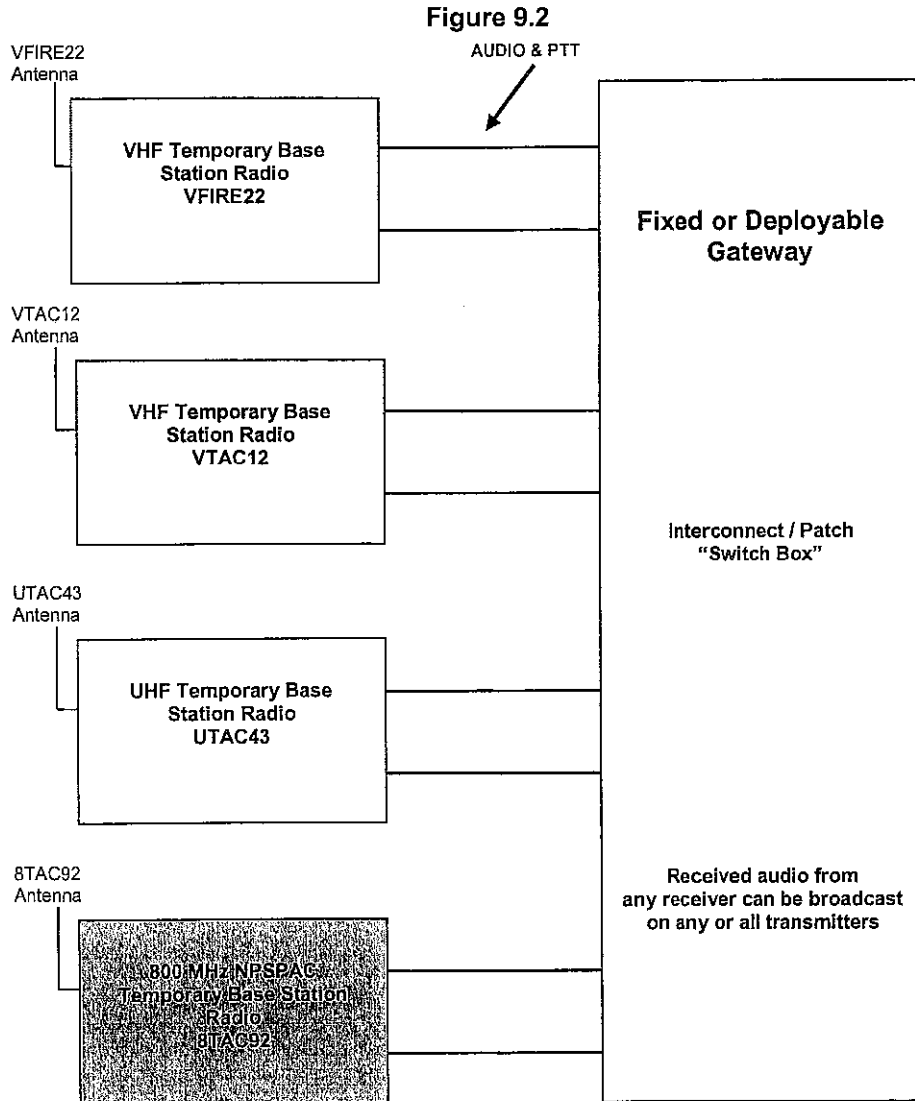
Figure 9.2

VFIRE22 Antenna

AUDIO & PTT

VHF Temporary Base Station Radio VFIRE22

Fixed or Deployable Gateway

VTAC12 Antenna

VHF Temporary Base Station Radio VTAC12

Interconnect / Patch "Switch Box"

UTAC43 Antenna

UHF Temporary Base Station Radio UTAC43

8TAC92 Antenna

Received audio from any receiver can be broadcast on any or all transmitters

800 MHz NPSPAC Temporary Base Station Radio 8TAC92